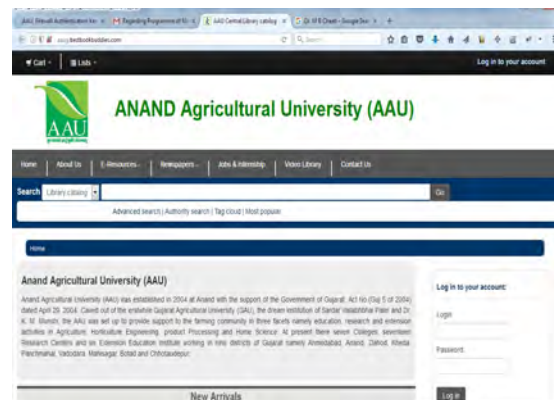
AAU Shibboleth Authentication Ser | Regarding Programme of | AAU Central Library catalog | Dr. M B Chavda - Google Sear | +

aau.bestbookbuddies.com

Cart | Lists

Log in to your account

AAU

ANAND Agricultural University (AAU)

Home | About Us | E-Resources | Newspapers | Jobs & Internship | Video Library | Contact Us

Search | Library catalog | Go

Advanced search | Authority search | Tag cloud | Most popular

Home

Anand Agricultural University (AAU)

Anand Agricultural University (AAU) was established in 2004 at Anand with the support of the Government of Gujarat, Act No.(Guj 5 of 2004) dated April 29, 2004. Carved out of the erstwhile Gujarat Agricultural University (GAU), the dream institution of Sardar Vallabhbhai Patel and Dr. K. M. Munshi, the AAU was set up to provide support to the farming community in three facets namely education, research and extension activities in Agriculture, Horticulture Engineering, product Processing and Home Science. At present there seven Colleges, seventeen Research Centres and six Extension Education Institute working in nine districts of Gujarat namely Ahmedabad, Anand, Dahod, Kheda, Panchmahal, Vadodara, Mahisagar, Botad and Chhotaudepur.

New Arrivals

Log in to your account:

Login:

Password:

Log in